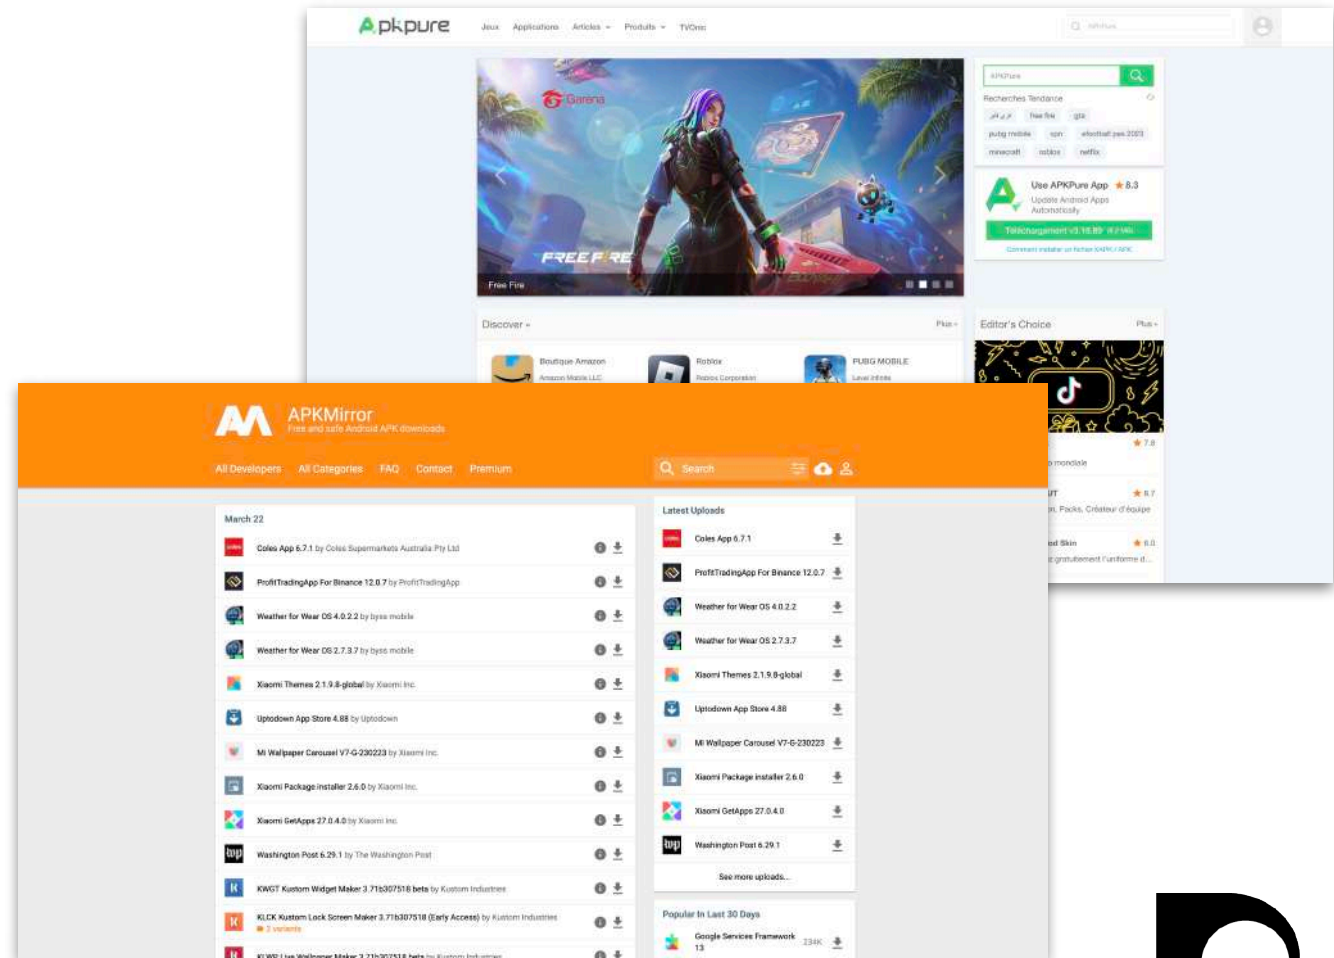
APKPure

Jeux Applications Articles Produits TVOnic

Garena

FREE FIRE

Free Fire

Recherches Tendance

free fire gta

pubg mobile vpn efootball pes 2023

minecraft roblox netflix

Use APKPure App ★8.3

Update Android Apps Automatically

Téléchargement v3.18.89

Discover Plus

Boutique Amazon Amazon Mobile LLC

Roblox Roblox Corporation

PUBG MOBILE Level Infinite

Editor's Choice Plus

★7.8

mondiale

★8.7

Packs, Créateur d'équipe

★8.0

APKMirror
Free and safe Android APK downloads

All Developers All Categories FAQ Contact Premium

Search

March 22

Coles App 6.7.1 by Coles Supermarkets Australia Pty Ltd

ProfitTradingApp For Binance 12.0.7 by ProfitTradingApp

Weather for Wear OS 4.0.2.2 by byss mobile

Weather for Wear OS 2.7.3.7 by byss mobile

Xiaomi Themes 2.1.9.8-global by Xiaomi Inc.

Uptodown App Store 4.88 by Uptodown

Mi Wallpaper Carousel V7-G-230223 by Xiaomi Inc.

Xiaomi Package installer 2.6.0 by Xiaomi Inc.

Xiaomi GetApps 27.0.4.0 by Xiaomi Inc.

Washington Post 6.29.1 by The Washington Post

KWGT Kustom Widget Maker 3.71b307518 beta by Kustom Industries

KLCK Kustom Lock Screen Maker 3.71b307518 (Early Access) by Kustom Industries
2 variants

Latest Uploads

Coles App 6.7.1

ProfitTradingApp For Binance 12.0.7

Weather for Wear OS 4.0.2.2

Weather for Wear OS 2.7.3.7

Xiaomi Themes 2.1.9.8-global

Uptodown App Store 4.88

Mi Wallpaper Carousel V7-G-230223

Xiaomi Package installer 2.6.0

Xiaomi GetApps 27.0.4.0

Washington Post 6.29.1

See more uploads...

Popular In Last 30 Days

Google Services Framework 13 234K